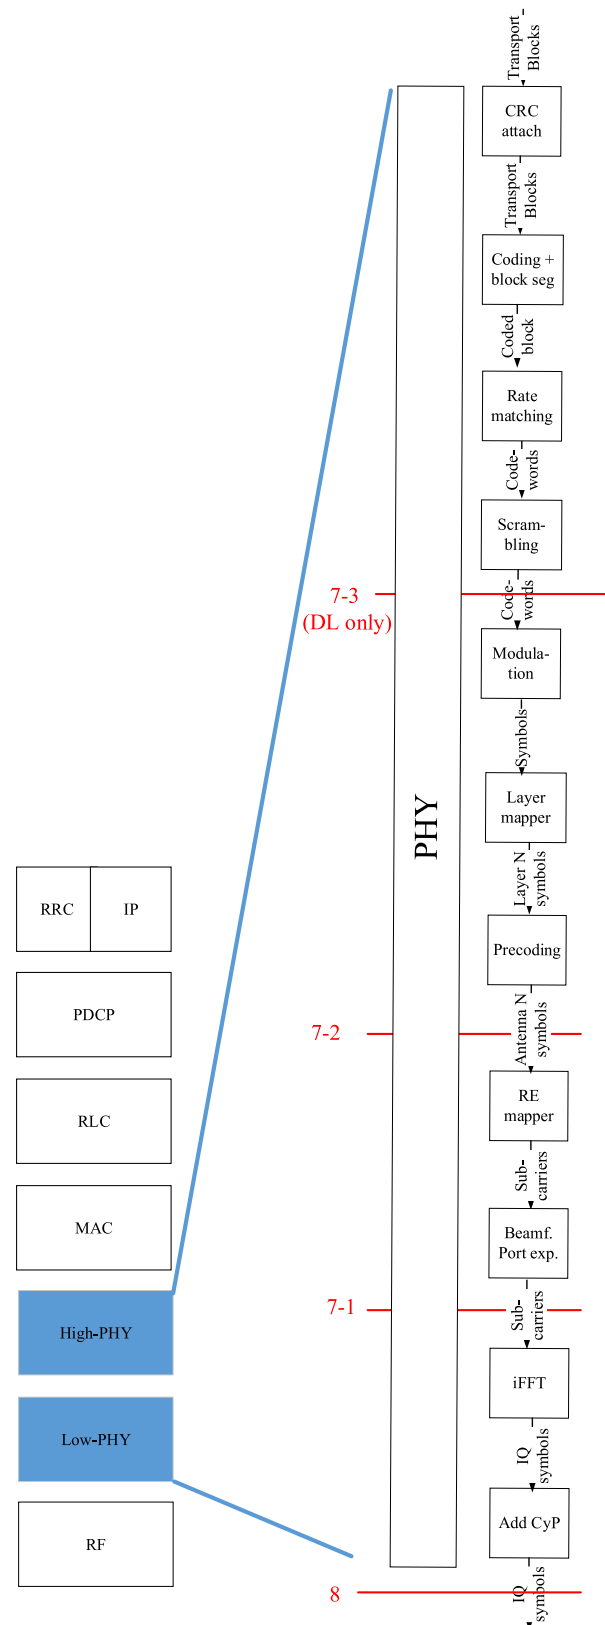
RRC
IP
PDCP
RLC
MAC
High-PHY
Low-PHY
RF

PHY

7-3
(DL only)
7-2
7-1
8

Transport Blocks
CRC attach
Transport Blocks
Coding + block seg
Coded block
Rate matching
Code-words
Scram-bling
Code-words
Modula-tion
Symbols
Layer mapper
Layer N symbols
Precoding
Antenna N symbols
RE mapper
Sub-carriers
Beamf. Port exp.
Sub-carriers
iFFT
IQ symbols
Add CyP
IQ symbols